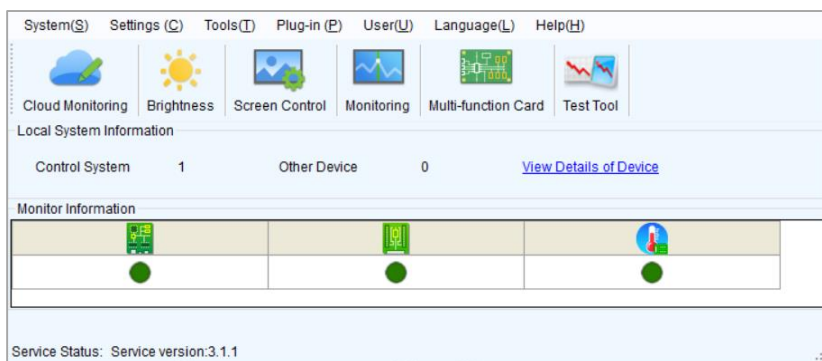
System(S) Settings (C) Tools(T) Plug-in (P) User(U) Language(L) Help(H)

Cloud Monitoring Brightness Screen Control Monitoring Multi-function Card Test Tool

Local System Information

Control System 1 Other Device 0 View Details of Device

Monitor Information

Service Status: Service version:3.1.1